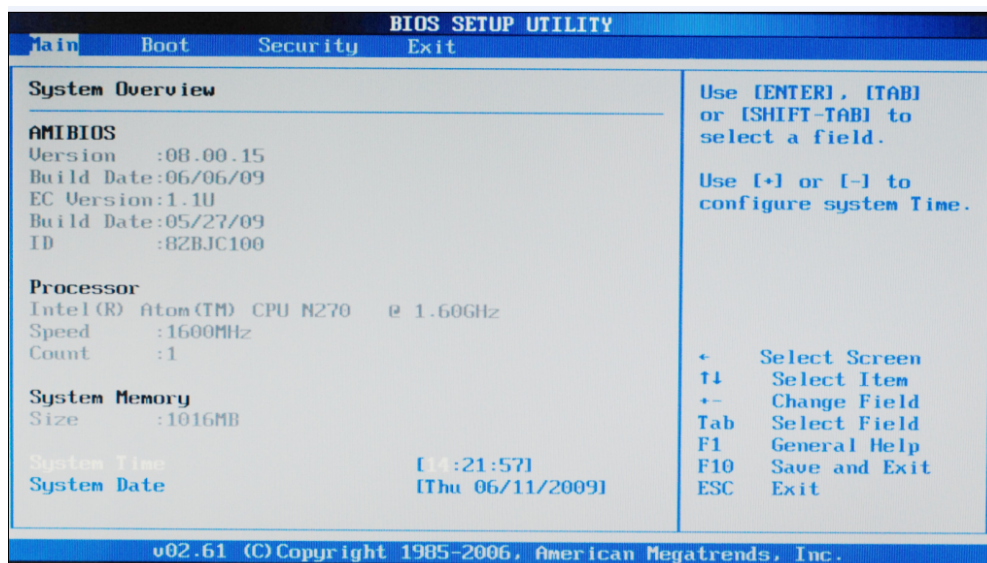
BIOS SETUP UTILITY

Main Boot Security Exit

System Overview

AMIBIOS
Version :08.00.15
Build Date:06/06/09
EC Version:1.1U
Build Date:05/27/09
ID :8ZBJC100

Processor
Intel(R) Atom(TM) CPU N270 @ 1.60GHz
Speed :1600MHz
Count :1

System Memory
Size :1016MB

System Time [14:21:57]
System Date [Thu 06/11/2009]

Use [ENTER], [TAB] or [SHIFT-TAB] to select a field.

Use [+] or [-] to configure system Time.

← Select Screen
↑↓ Select Item
+- Change Field
Tab Select Field
F1 General Help
F10 Save and Exit
ESC Exit

v02.61 (C)Copyright 1985-2006, American Megatrends, Inc.